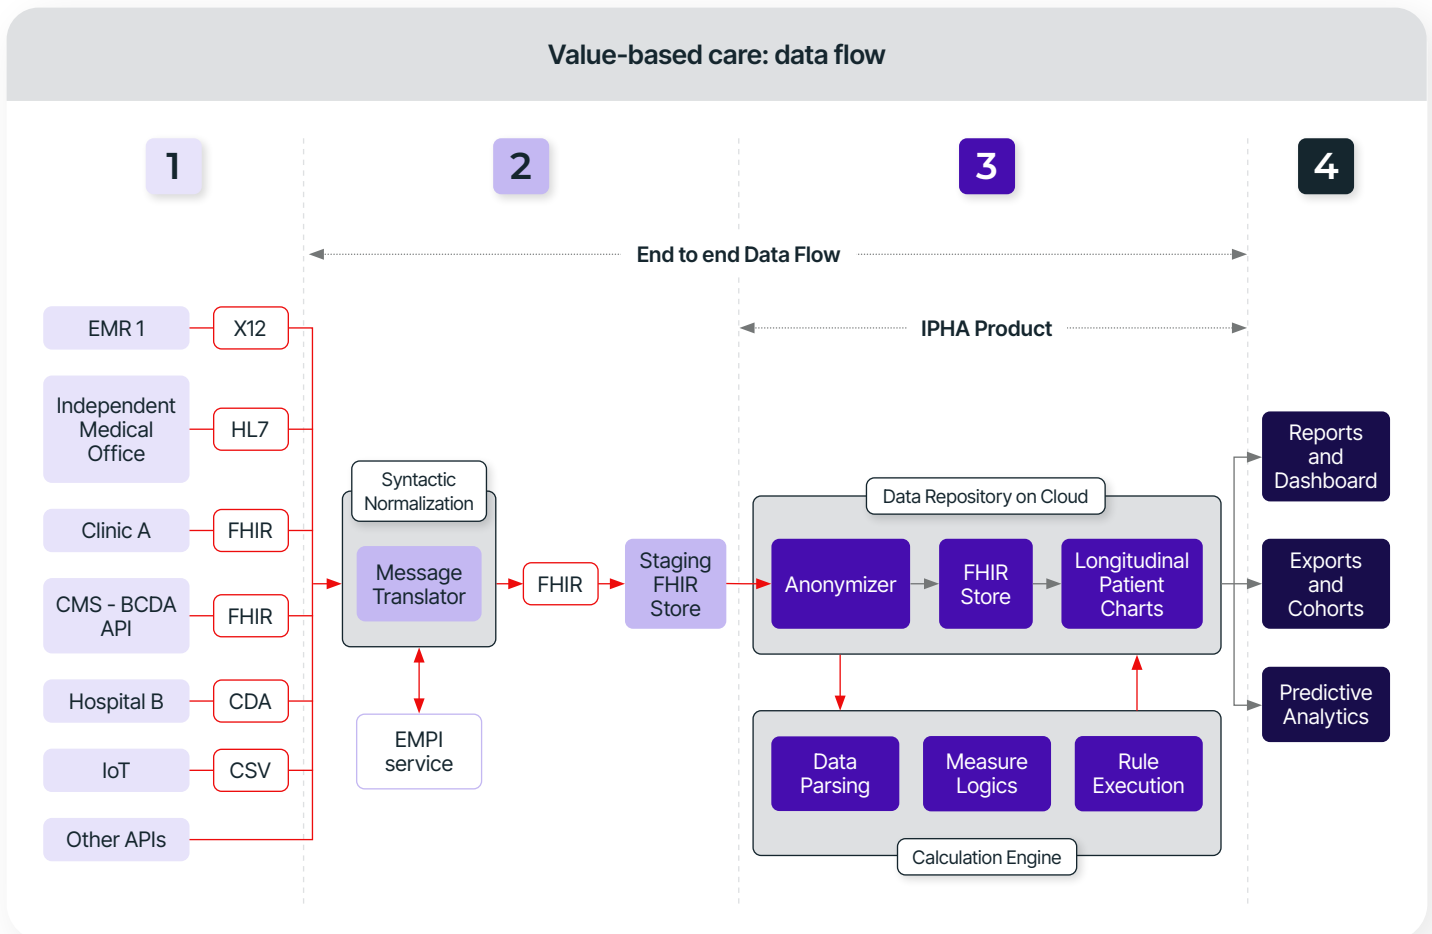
Value-based care: data flow

1

2

3

4

End to end Data Flow

IPHA Product

EMR 1

X12

Independent Medical Office

HL7

Clinic A

FHIR

CMS - BCDA API

FHIR

Hospital B

CDA

IoT

CSV

Other APIs

Syntactic Normalization

Message Translator

EMPI service

FHIR

Staging FHIR Store

Data Repository on Cloud

Anonymizer

FHIR Store

Longitudinal Patient Charts

Data Parsing

Measure Logics

Rule Execution

Calculation Engine

Reports and Dashboard

Exports and Cohorts

Predictive Analytics